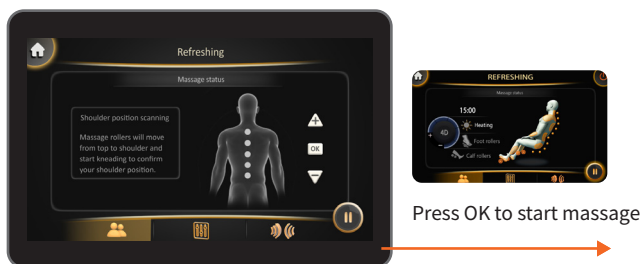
Refreshing

Massage status

Shoulder position scanning

Massage rollers will move from top to shoulder and start kneading to confirm your shoulder position.

OK

REFRESHING

Massage status

15:00

4D

Heating

Foot rollers

Calf rollers

Press OK to start massage